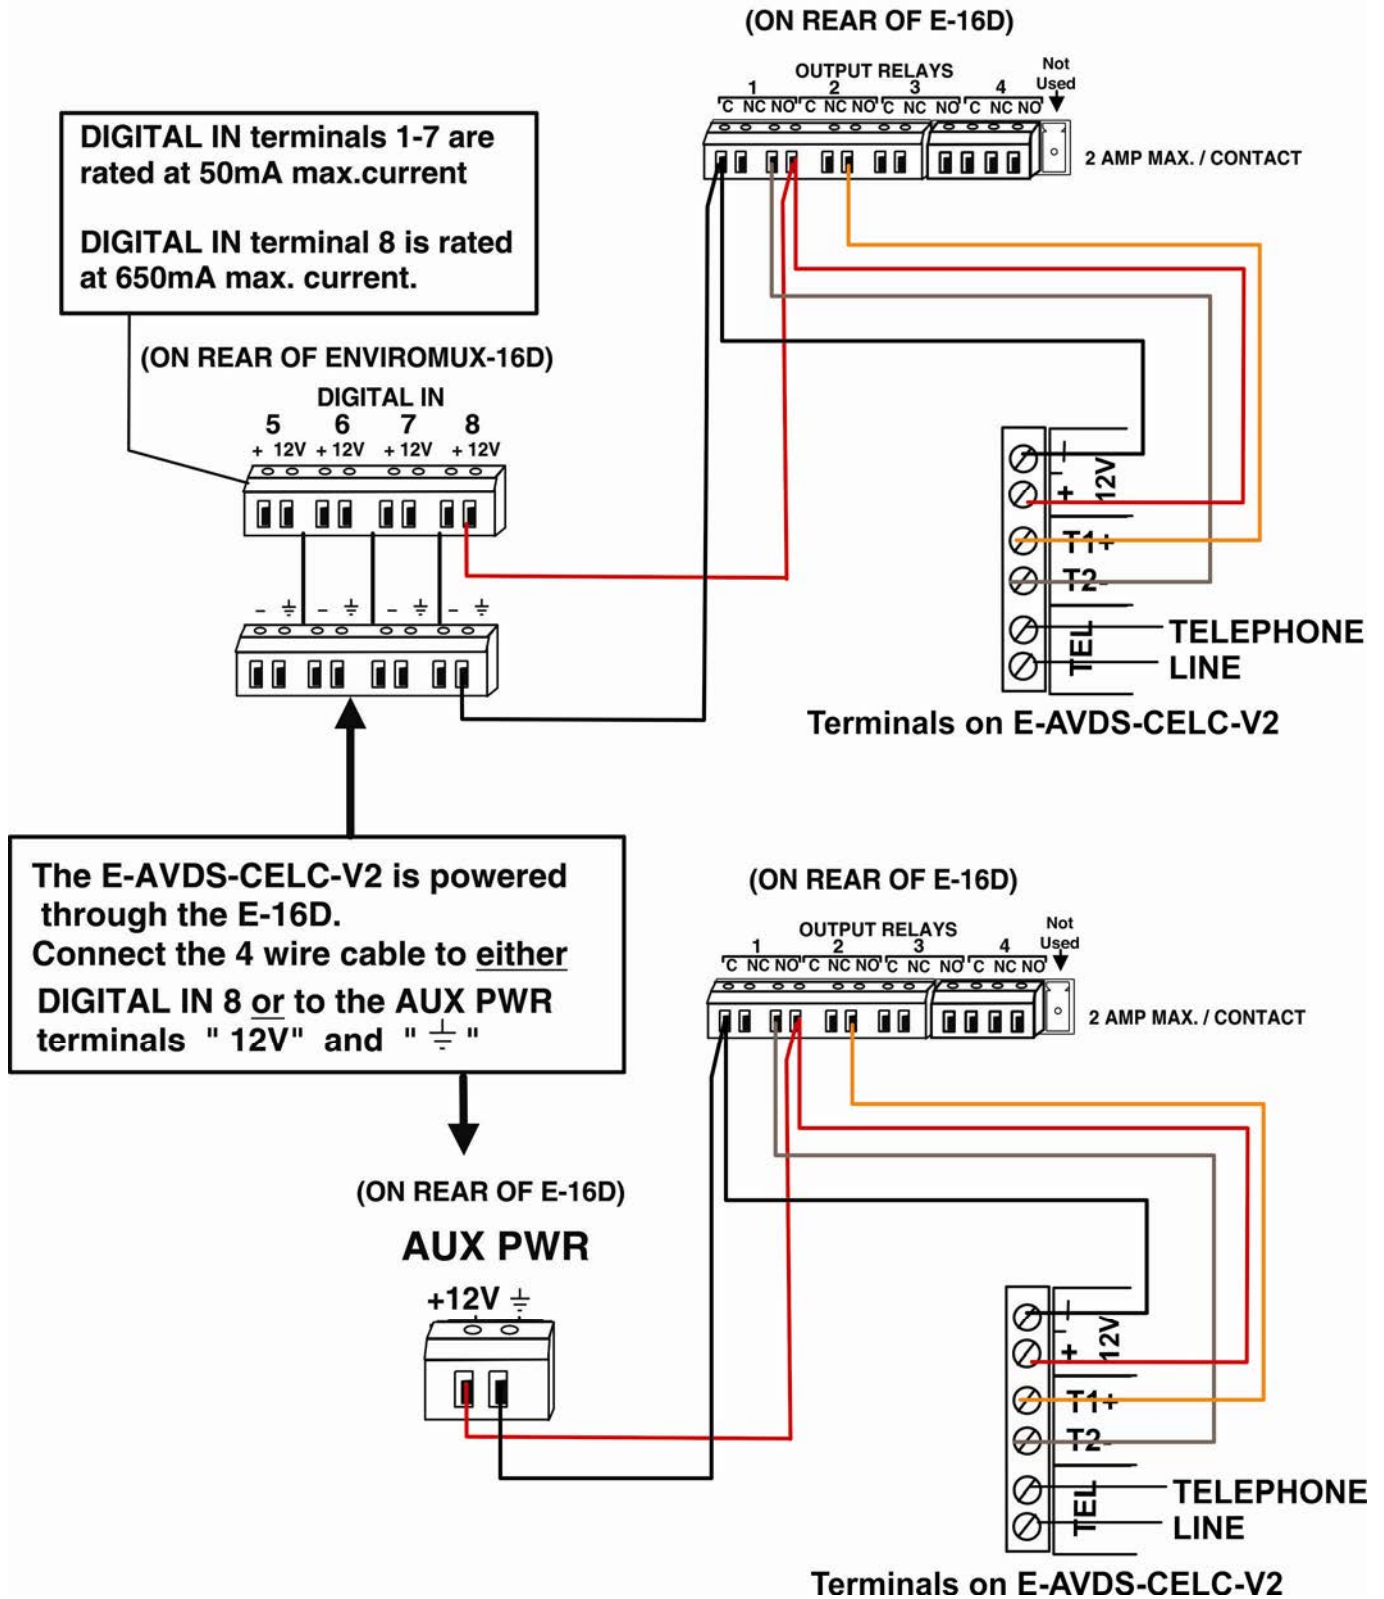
(ON REAR OF E-16D)

OUTPUT RELAYS
1 2 3 4
C NC NO C NC NO C NC NO C NC NO
Not Used

2 AMP MAX. / CONTACT

DIGITAL IN terminals 1-7 are rated at 50mA max.current

DIGITAL IN terminal 8 is rated at 650mA max. current.

(ON REAR OF ENVIROMUX-16D)

DIGITAL IN
5 6 7 8
+ 12V + 12V + 12V + 12V

- $\frac{}{=}$ - $\frac{}{=}$ - $\frac{}{=}$ - $\frac{}{=}$

- + 12V
T1+
T2-
TEL
TELEPHONE LINE

Terminals on E-AVDS-CELC-V2

The E-AVDS-CELC-V2 is powered through the E-16D.
Connect the 4 wire cable to either DIGITAL IN 8 or to the AUX PWR terminals " 12V" and " $\frac{}{=}$ "

(ON REAR OF E-16D)

OUTPUT RELAYS
1 2 3 4
C NC NO C NC NO C NC NO C NC NO
Not Used

2 AMP MAX. / CONTACT

(ON REAR OF E-16D)

AUX PWR

+12V $\frac{}{=}$

- + 12V
T1+
T2-
TEL
TELEPHONE LINE

Terminals on E-AVDS-CELC-V2